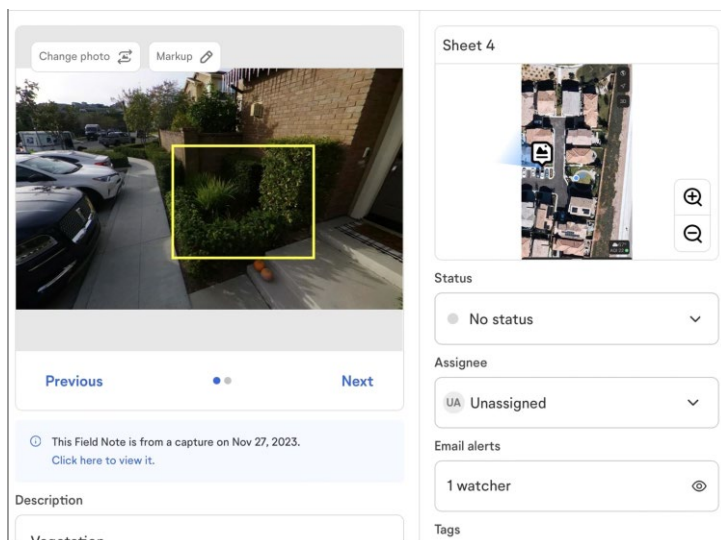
Change photo

Markup

Previous

Next

This Field Note is from a capture on Nov 27, 2023.
Click here to view it.

Description

Vegetation

Sheet 4

Status

No status

Assignee

UA Unassigned

Email alerts

1 watcher

Tags